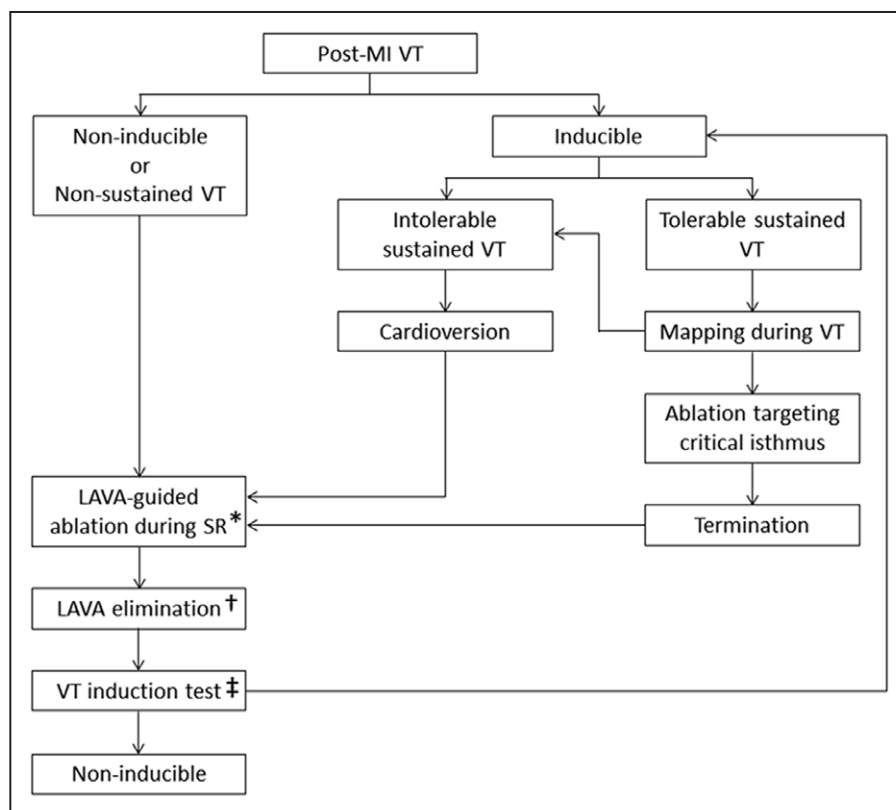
Post-MI VT

Non-inducible
or
Non-sustained VT

Inducible

Intolerable sustained VT

Tolerable sustained VT

Cardioversion

Mapping during VT

Ablation targeting critical isthmus

LAVA-guided ablation during SR*

Termination

LAVA elimination†

VT induction test‡

Non-inducible